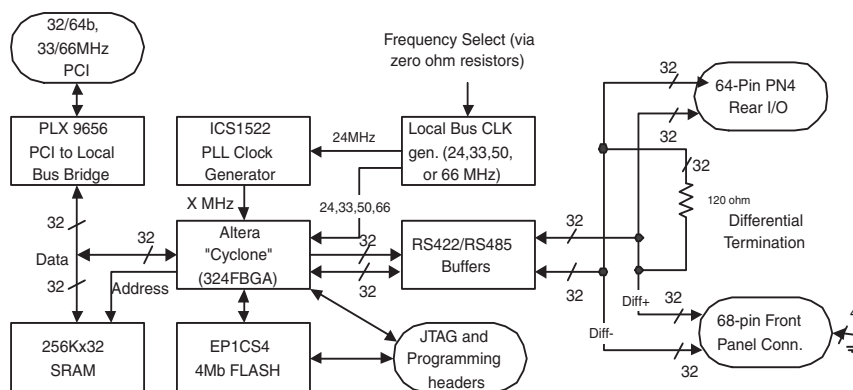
32/64b, 33/66MHz PCI

PLX 9656 PCI to Local Bus Bridge

ICS1522 PLL Clock Generator

24MHz

Frequency Select (via zero ohm resistors)

Local Bus CLK gen. (24,33,50, or 66 MHz)

32

64-Pin PN4 Rear I/O

32

32

120 ohm

Differential Termination

X MHz

24,33,50,66

32

Data

32

Altera "Cyclone" (324FBGA)

32

32

RS422/RS485 Buffers

32

32

32

Address

Diff+

32

Diff-

68-pin Front Panel Conn.

32

256Kx32 SRAM

EP1CS4 4Mb FLASH

JTAG and Programming headers